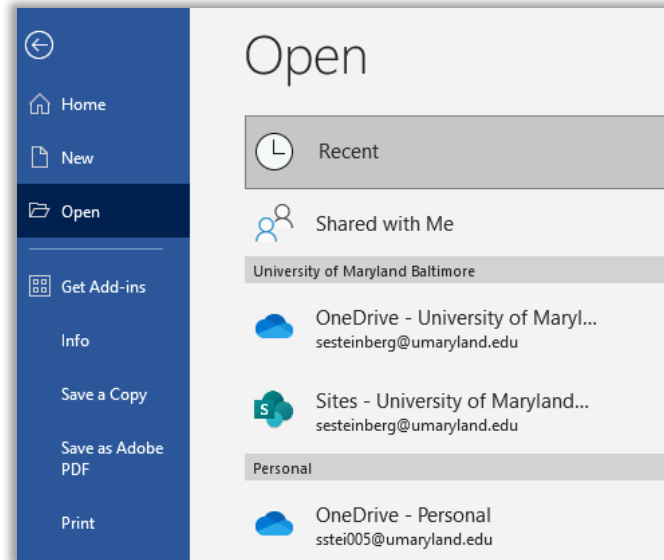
Home

New

Open

Get Add-ins

Info

Save a Copy

Save as Adobe PDF

Print

Open

Recent

Shared with Me

University of Maryland Baltimore

OneDrive - University of Maryl...
sesteinberg@umaryland.edu

Sites - University of Maryland...
sesteinberg@umaryland.edu

Personal

OneDrive - Personal
sstei005@umaryland.edu